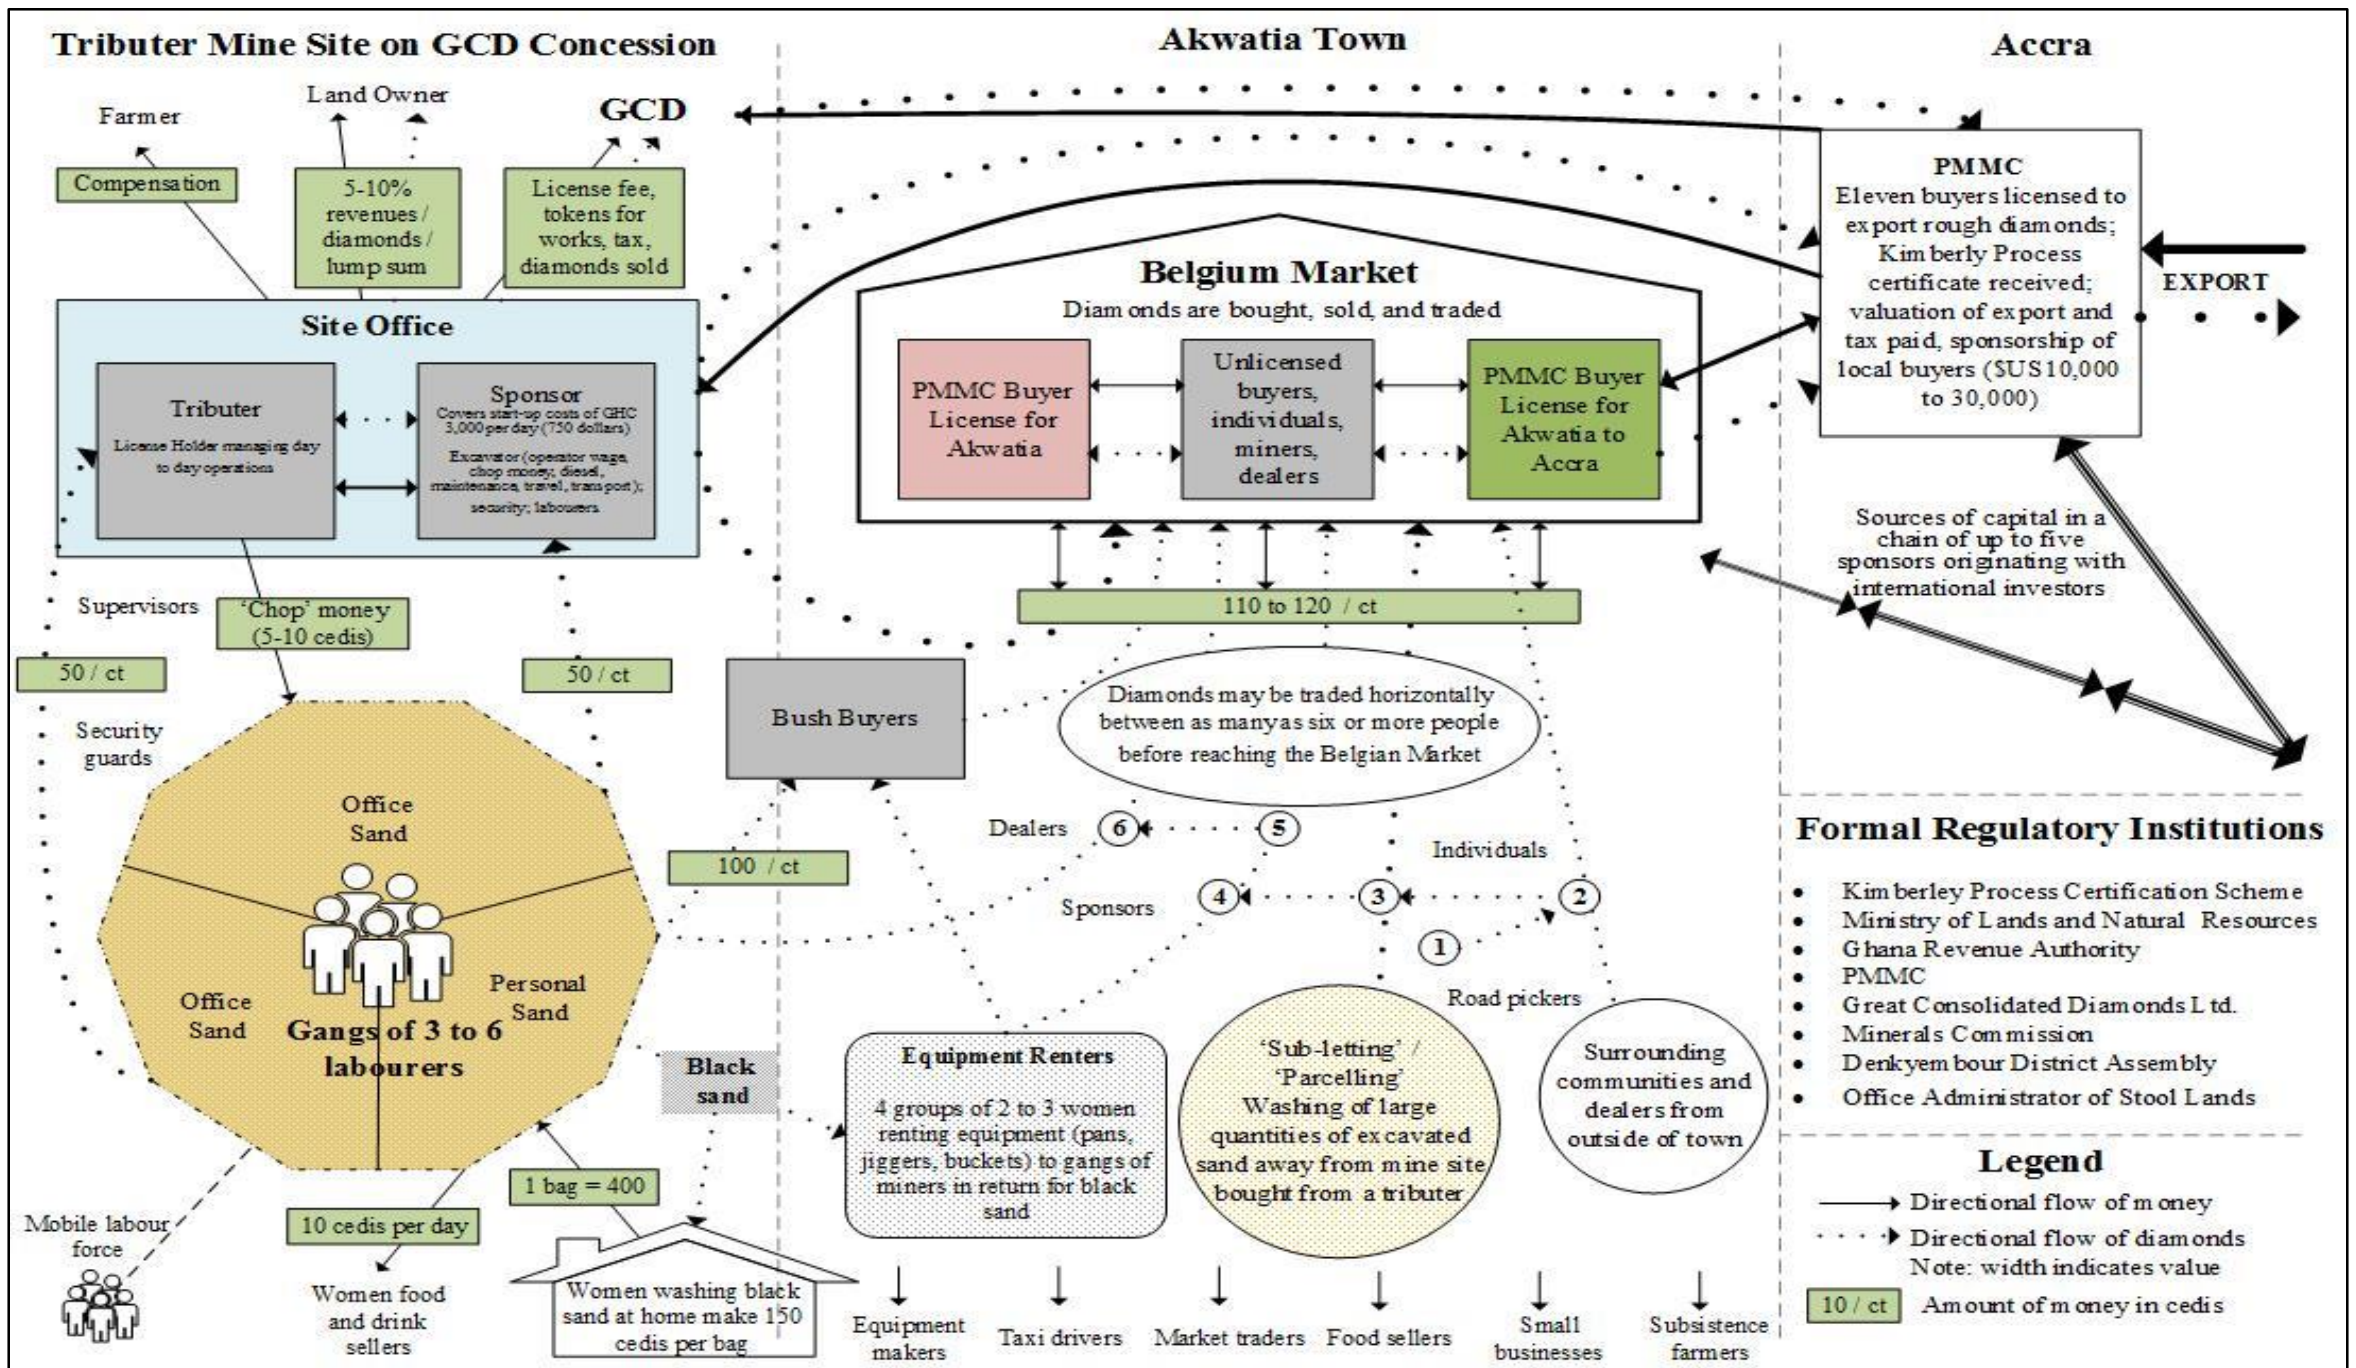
Tributer Mine Site on GCD Concession

Akwatia Town

Accra

Farmer

Land Owner

GCD

Compensation

5-10% revenues / diamonds / lump sum

License fee, tokens for works, tax, diamonds sold

Site Office

Tributer

License Holder managing day to day operations

Sponsor
Covers start-up costs of GHC 3,000 per day (750 dollars)
Excavator (operator wage, chop money, diesel, maintenance, travel, transport); security; labourers

Belgium Market
Diamonds are bought, sold, and traded

PMMC Buyer License for Akwatia

Unlicensed buyers, individuals, miners, dealers

PMMC Buyer License for Akwatia to Accra

PMMC
Eleven buyers licensed to export rough diamonds; Kimberly Process certificate received; valuation of export and tax paid, sponsorship of local buyers ($US10,000 to 30,000)

EXPORT

Sources of capital in a chain of up to five sponsors originating with international investors

110 to 120 / ct

Supervisors

'Chop' money (5-10 cedis)

50 / ct

50 / ct

Security guards

Bush Buyers

Diamonds may be traded horizontally between as manyas six or more people before reaching the Belgian Market

Office Sand

Office Sand

Personal Sand

Gangs of 3 to 6 labourers

100 / ct

Dealers 6 5

Individuals

Sponsors 4 3 2

1

Road pickers

Black sand

Equipment Renters

4 groups of 2 to 3 women renting equipment (pans, jiggers, buckets) to gangs of miners in return for black sand

'Sub-letting' / 'Parcelling' Washing of large quantities of excavated sand away from mine site bought from a tributer

Surrounding communities and dealers from outside of town

Formal Regulatory Institutions

• Kimberley Process Certification Scheme
• Ministry of Lands and Natural Resources
• Ghana Revenue Authority
• PMMC
• Great Consolidated Diamonds Ltd.
• Minerals Commission
• Denkyembour District Assembly
• Office Administrator of Stool Lands

Legend

Directional flow of money

Directional flow of diamonds

Note: width indicates value

10 / ct Amount of money in cedis

Mobile labour force

1 bag = 400

10 cedis per day

Women food and drink sellers

Women washing black sand at home make 150 cedis per bag

Equipment makers

Taxi drivers

Market traders

Food sellers

Small businesses

Subsistence farmers